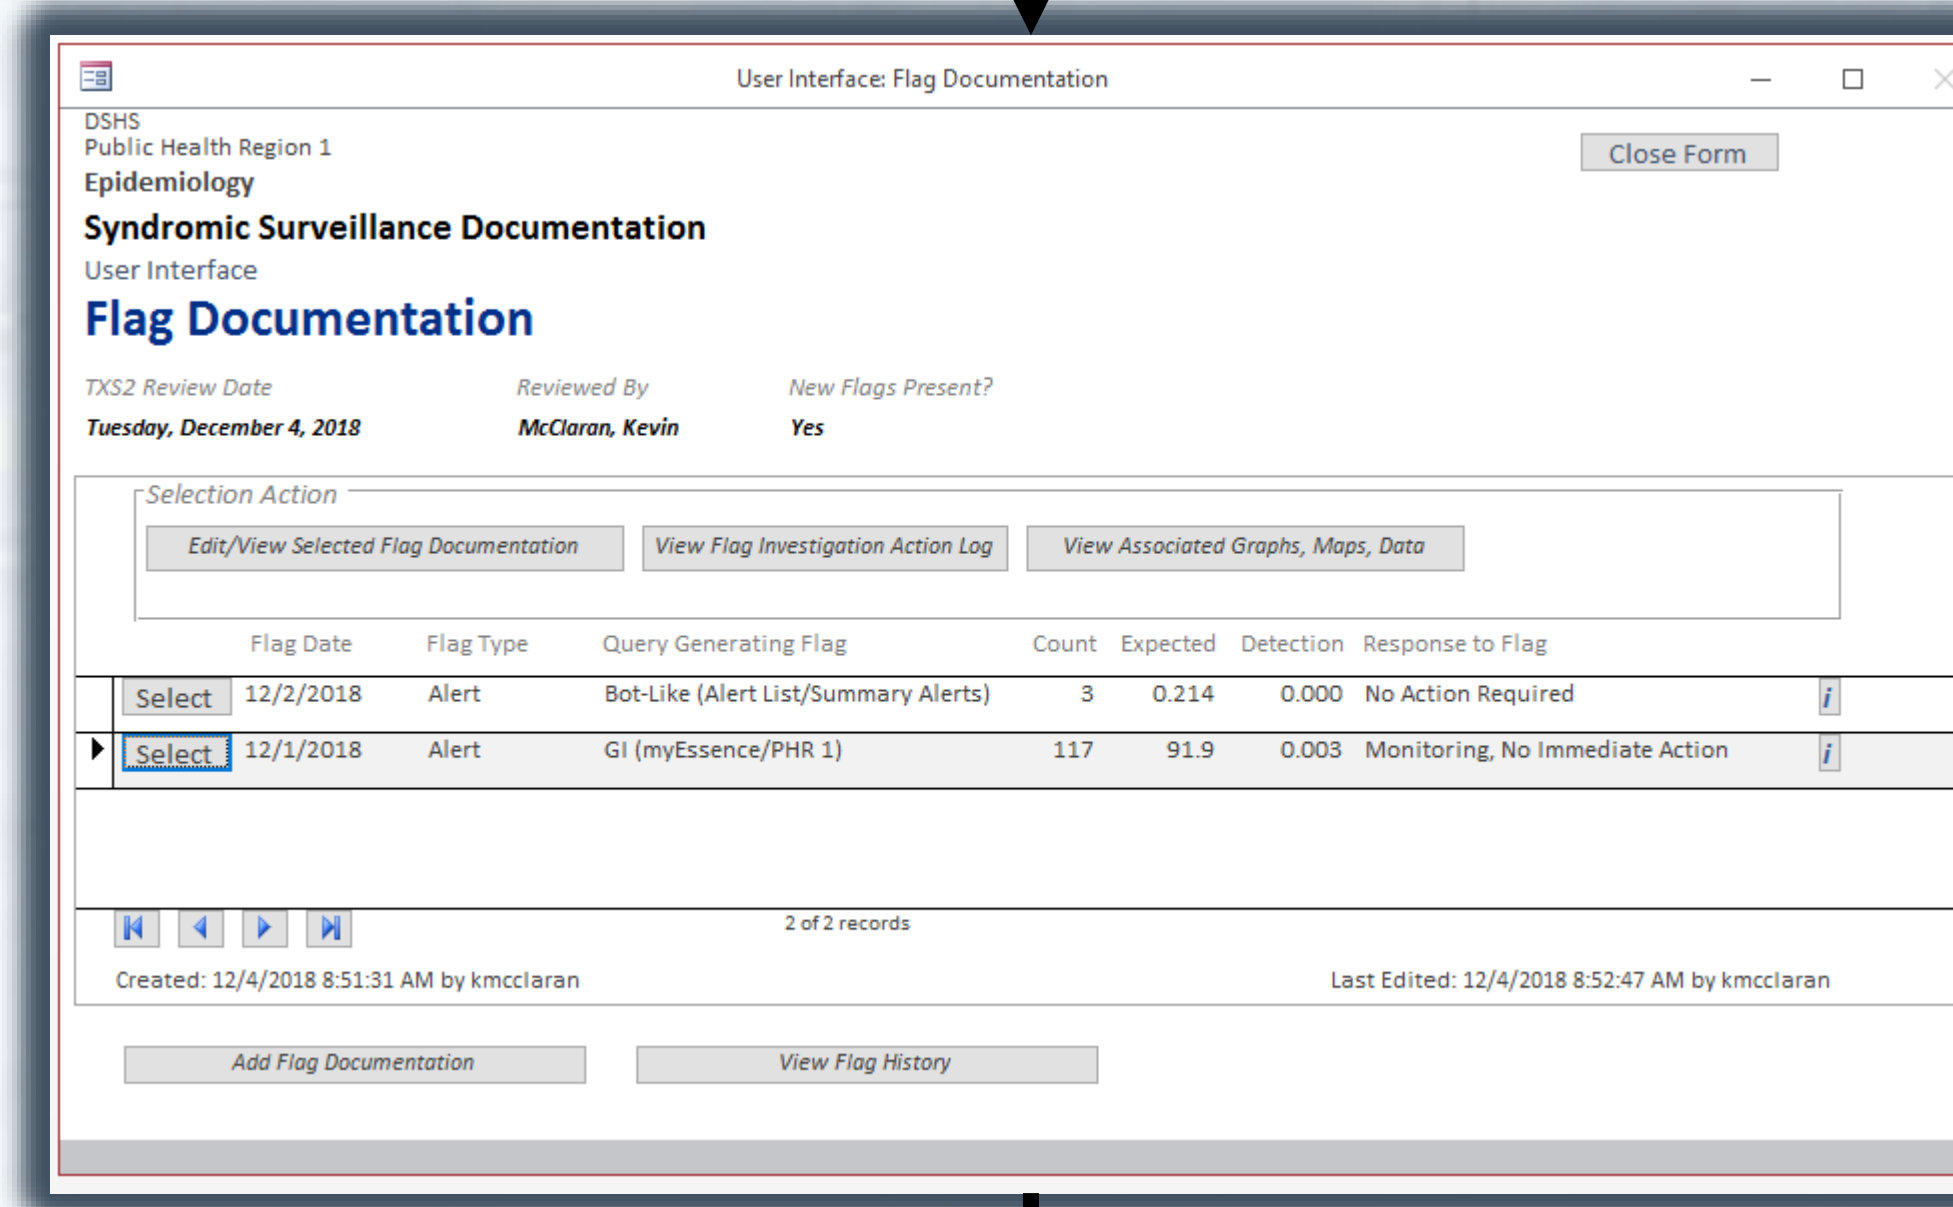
User Interface: Flag Documentation

DSHS
Public Health Region 1
Epidemiology

Close Form

Syndromic Surveillance Documentation
User Interface
Flag Documentation

TXS2 Review Date
Tuesday, December 4, 2018

Reviewed By
McClaran, Kevin

New Flags Present?
Yes

Selection Action

Edit/View Selected Flag Documentation

View Flag Investigation Action Log

View Associated Graphs, Maps, Data

| | Flag Date | Flag Type | Query Generating Flag | Count | Expected | Detection | Response to Flag | |
|---|---|---|---|---|---|---|---|---|
| Select | 12/2/2018 | Alert | Bot-Like (Alert List/Summary Alerts) | 3 | 0.214 | 0.000 | No Action Required | i |
| Select | 12/1/2018 | Alert | GI (myEssence/PHR 1) | 117 | 91.9 | 0.003 | Monitoring, No Immediate Action | i |

2 of 2 records

Created: 12/4/2018 8:51:31 AM by kmcclaran

Last Edited: 12/4/2018 8:52:47 AM by kmcclaran

Add Flag Documentation

View Flag History